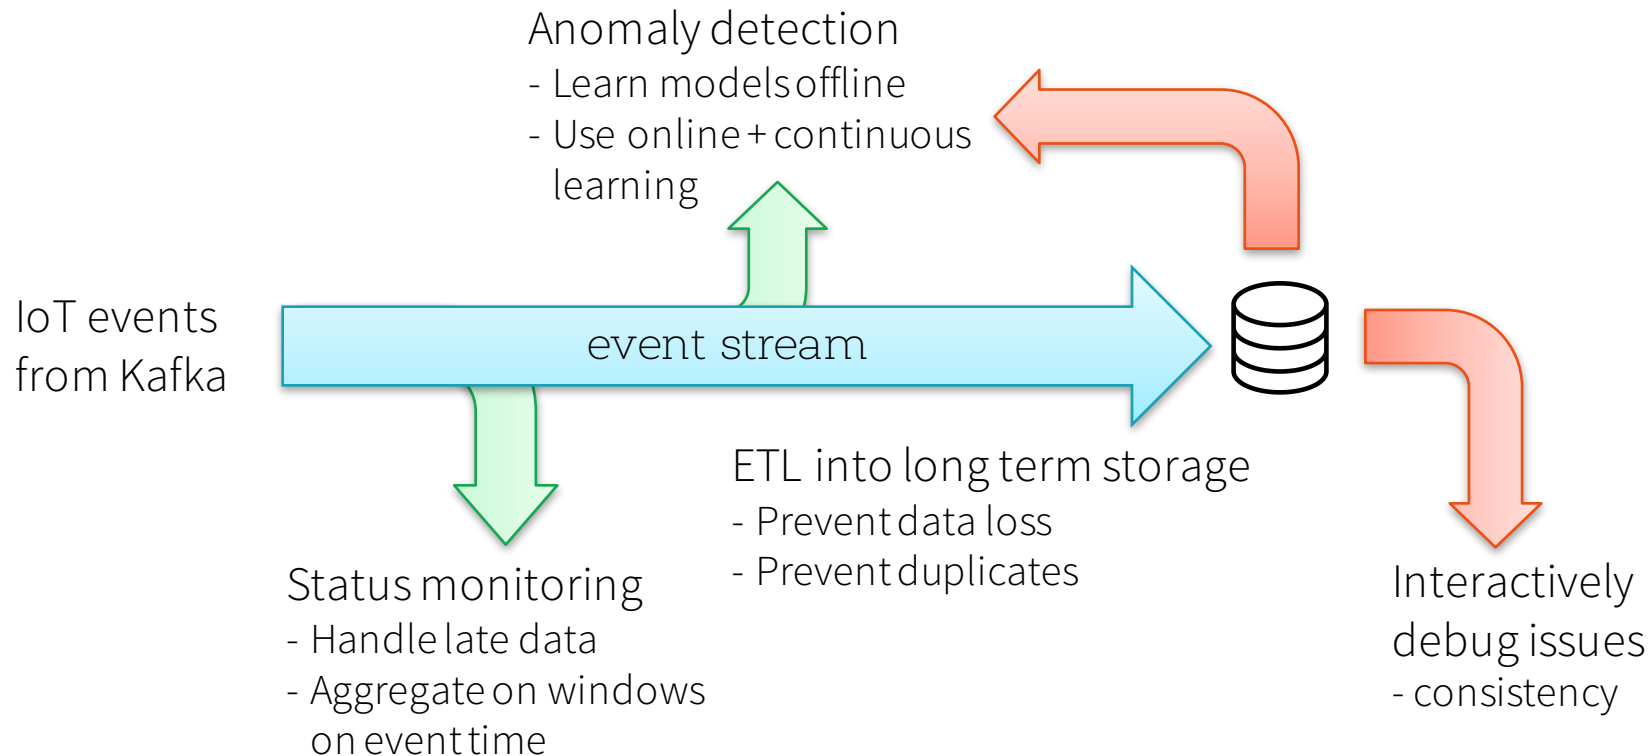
Anomaly detection
- Learn models offline
- Use online + continuous learning

IoT events from Kafka

event stream

ETL into long term storage
- Prevent data loss
- Prevent duplicates

Status monitoring
- Handle late data
- Aggregate on windows on event time

Interactively debug issues
- consistency